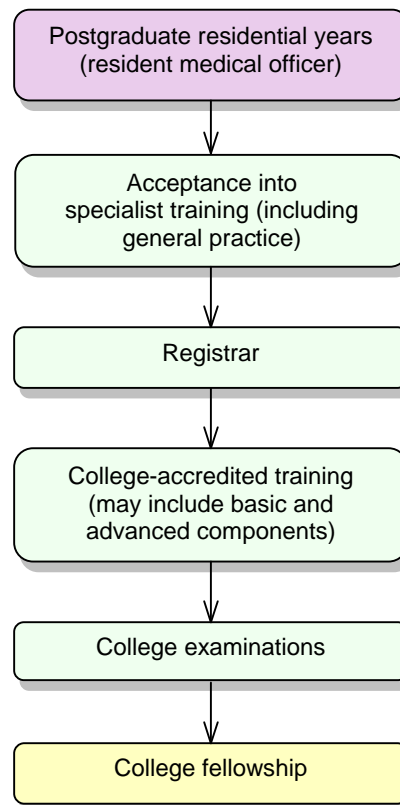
Postgraduate residential years (resident medical officer)

Acceptance into specialist training (including general practice)

Registrar

College-accredited training (may include basic and advanced components)

College examinations

College fellowship